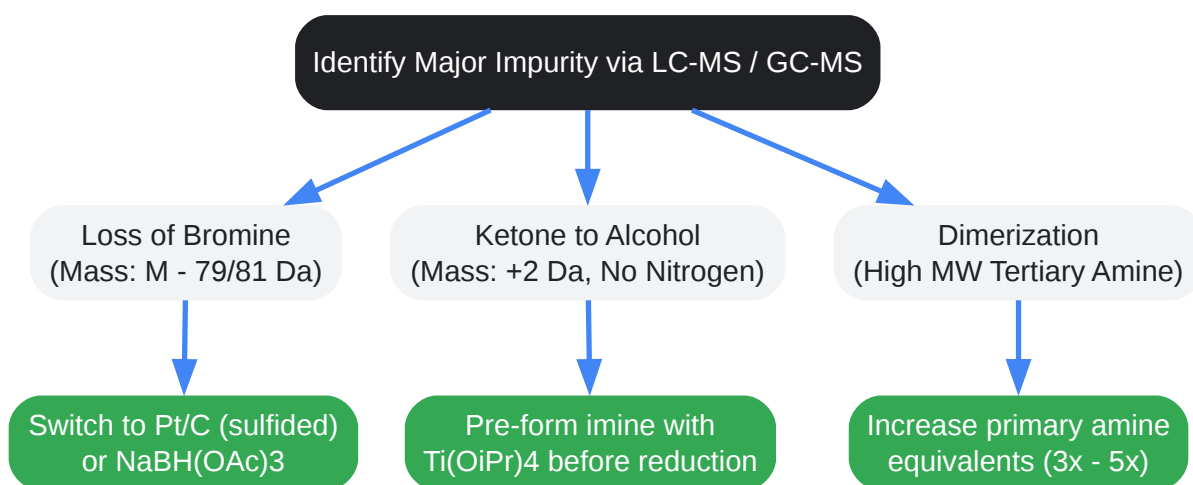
Identify Major Impurity via LC-MS / GC-MS

Loss of Bromine
(Mass: M - 79/81 Da)

Ketone to Alcohol
(Mass: +2 Da, No Nitrogen)

Dimerization
(High MW Tertiary Amine)

Switch to Pt/C (sulfided) or NaBH(OAc)3

Pre-form imine with Ti(OiPr)4 before reduction

Increase primary amine equivalents (3x - 5x)